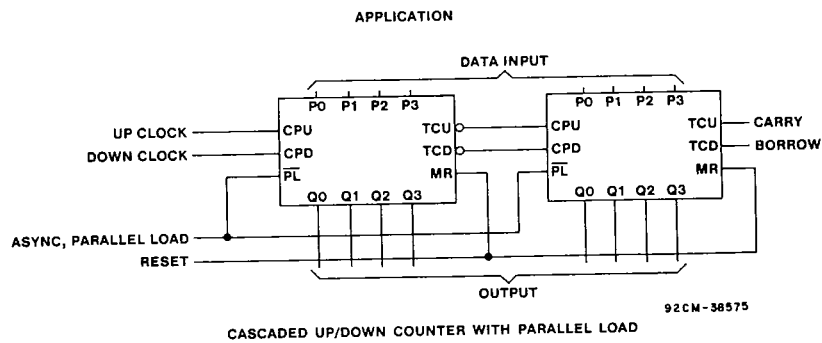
APPLICATION

DATA INPUT

P0 P1 P2 P3

P0 P1 P2 P3

UP CLOCK

DOWN CLOCK

CPU

CPD

$\overline{PL}$

TCU

TCD

MR

Q0 Q1 Q2 Q3

CPU

CPD

$\overline{PL}$

TCU

TCD

MR

Q0 Q1 Q2 Q3

CARRY

BORROW

ASYNC, PARALLEL LOAD

RESET

OUTPUT

92CM-38575

CASCADED UP/DOWN COUNTER WITH PARALLEL LOAD